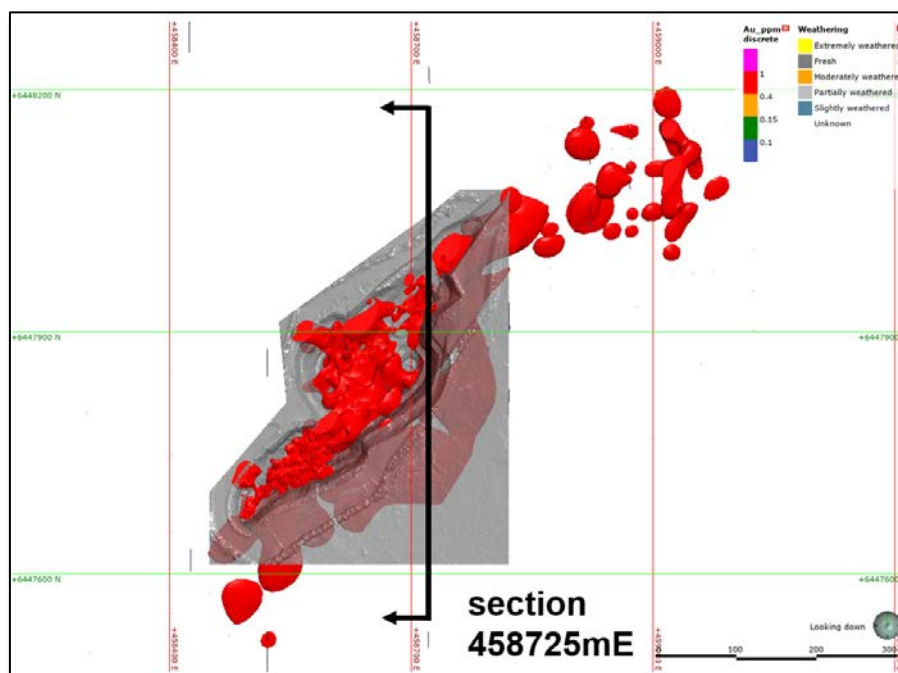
+458400 E

+458700 E

+459000 E

Au_ppm discrete

1

0.4

0.15

0.1

Weathering

Extremely weathere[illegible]

Fresh

Moderately weathere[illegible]

Partially weathered

Slightly weathered

Unknown

+6448200 N

+6447900 N

+6447900

+6447600 N

+644760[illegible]

+458400 E

+458700 E

+459000 E

section 458725mE

Looking down

100

200

300